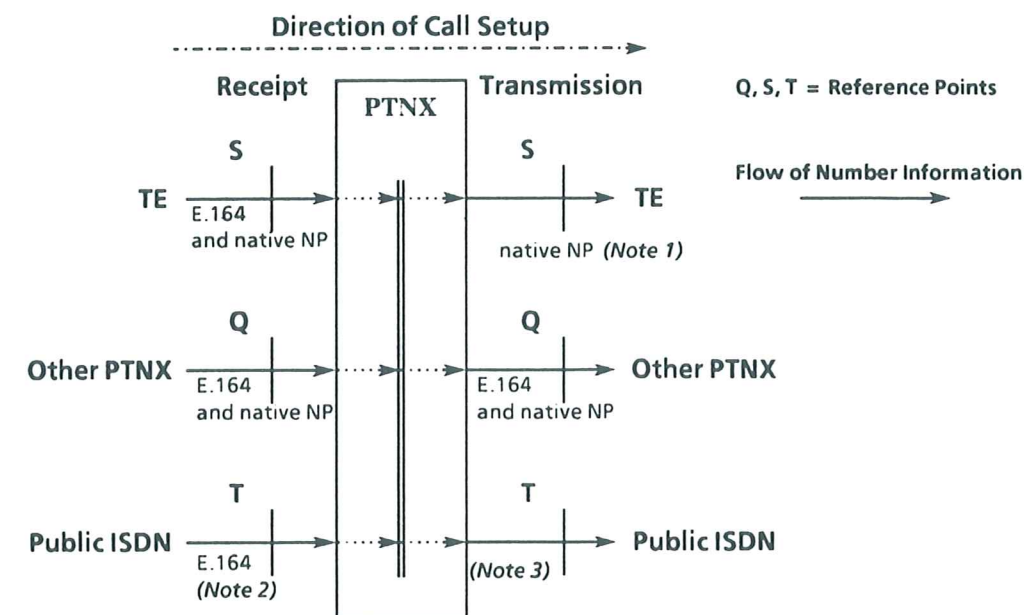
Direction of Call Setup

Receipt

PTNX

Transmission

Q, S, T = Reference Points

Flow of Number Information

S

TE

E.164 and native NP

S

TE

native NP (Note 1)

Q

Other PTNX

E.164 and native NP

Q

E.164 and native NP

Other PTNX

T

Public ISDN

E.164 (Note 2)

T

(Note 3)

Public ISDN